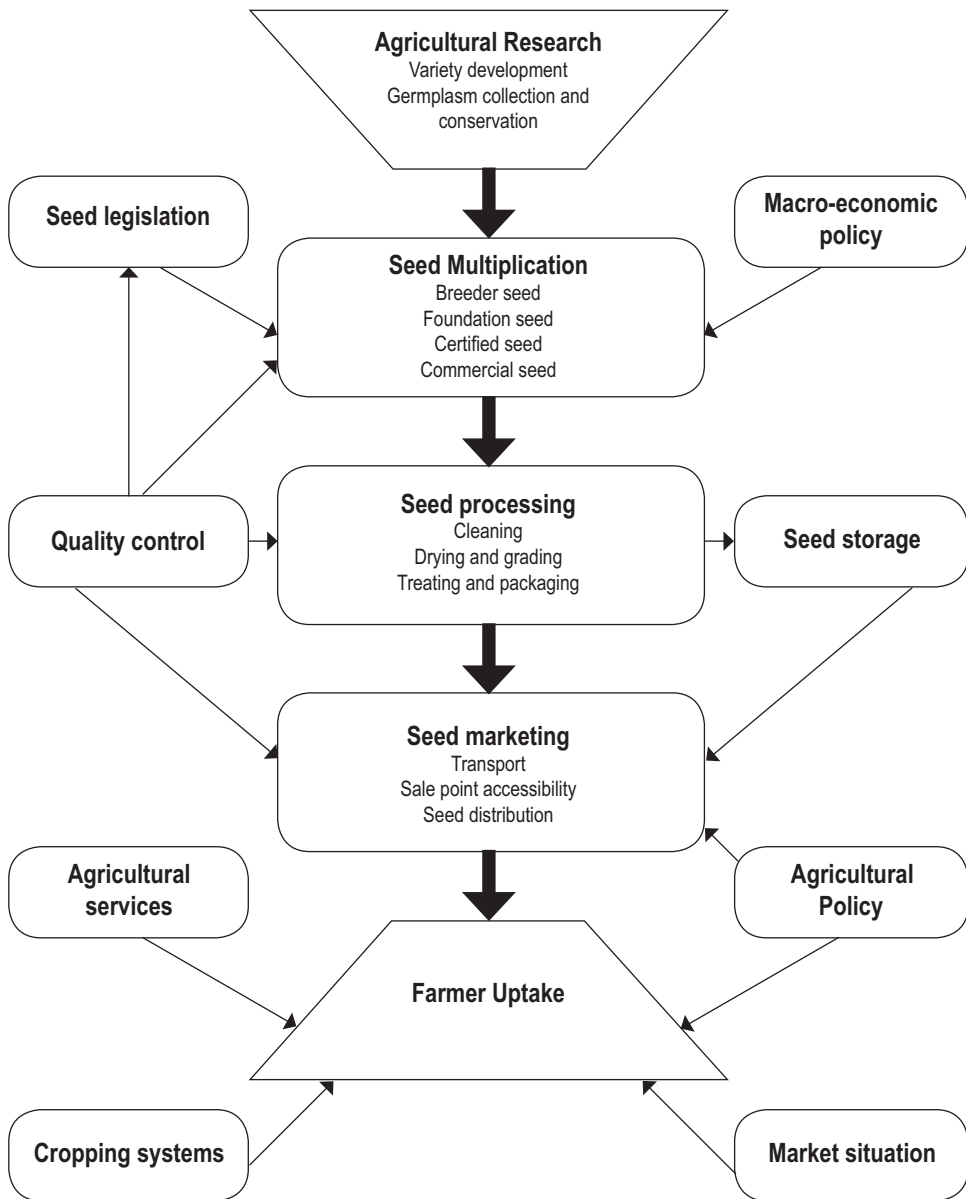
Agricultural Research
Variety development
Germplasm collection and conservation

Seed legislation

Macro-economic policy

Seed Multiplication
Breeder seed
Foundation seed
Certified seed
Commercial seed

Quality control

Seed processing
Cleaning
Drying and grading
Treating and packaging

Seed storage

Seed marketing
Transport
Sale point accessibility
Seed distribution

Agricultural services

Agricultural Policy

Farmer Uptake

Cropping systems

Market situation